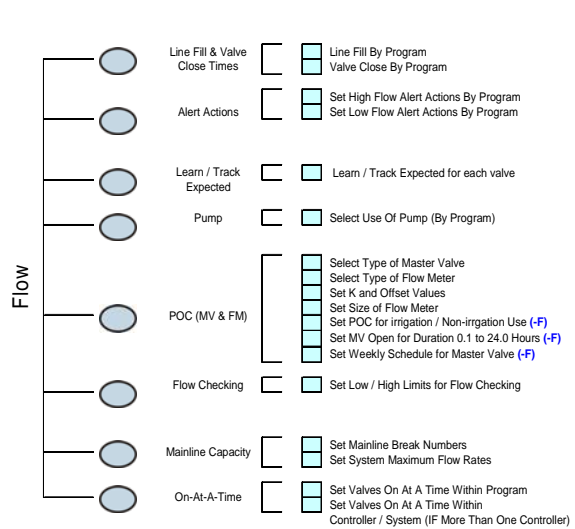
Flow

Line Fill & Valve Close Times

Line Fill By Program
Valve Close By Program

Alert Actions

Set High Flow Alert Actions By Program
Set Low Flow Alert Actions By Program

Learn / Track Expected

Learn / Track Expected for each valve

Pump

Select Use Of Pump (By Program)

POC (MV & FM)

Select Type of Master Valve
Select Type of Flow Meter
Set K and Offset Values
Set Size of Flow Meter
Set POC for irrigation / Non-irrgation Use (-F)
Set MV Open for Duration 0.1 to 24.0 Hours (-F)
Set Weekly Schedule for Master Valve (-F)

Flow Checking

Set Low / High Limits for Flow Checking

Mainline Capacity

Set Mainline Break Numbers
Set System Maximum Flow Rates

On-At-A-Time

Set Valves On At A Time Within Program
Set Valves On At A Time Within Controller / System (IF More Than One Controller)